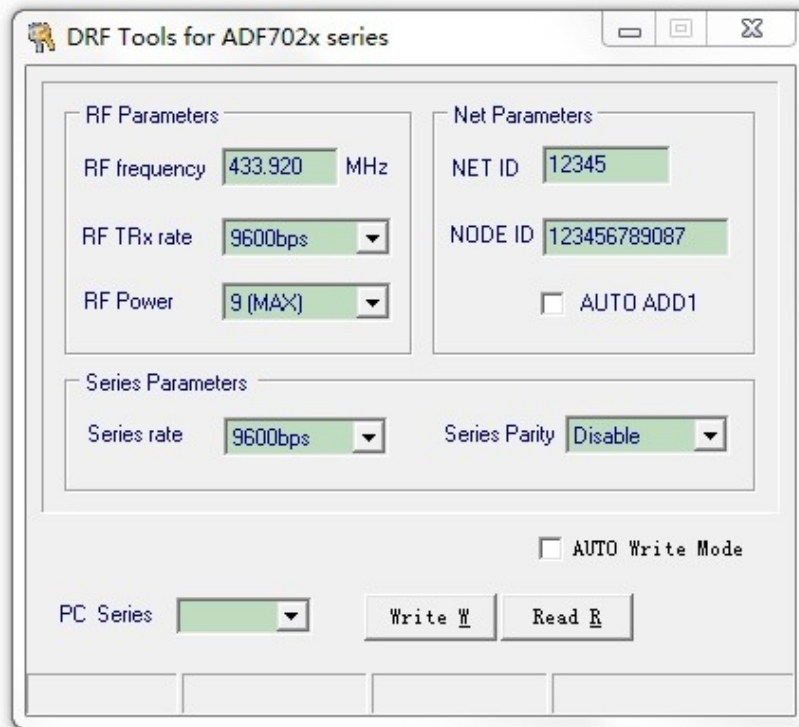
DRF Tools for ADF702x series

RF Parameters

RF frequency 433.920 MHz

RF TRx rate 9600bps

RF Power 9 (MAX)

Net Parameters

NET ID 12345

NODE ID 123456789087

AUTO ADD1

Series Parameters

Series rate 9600bps

Series Parity Disable

AUTO Write Mode

PC Series

Write W

Read R